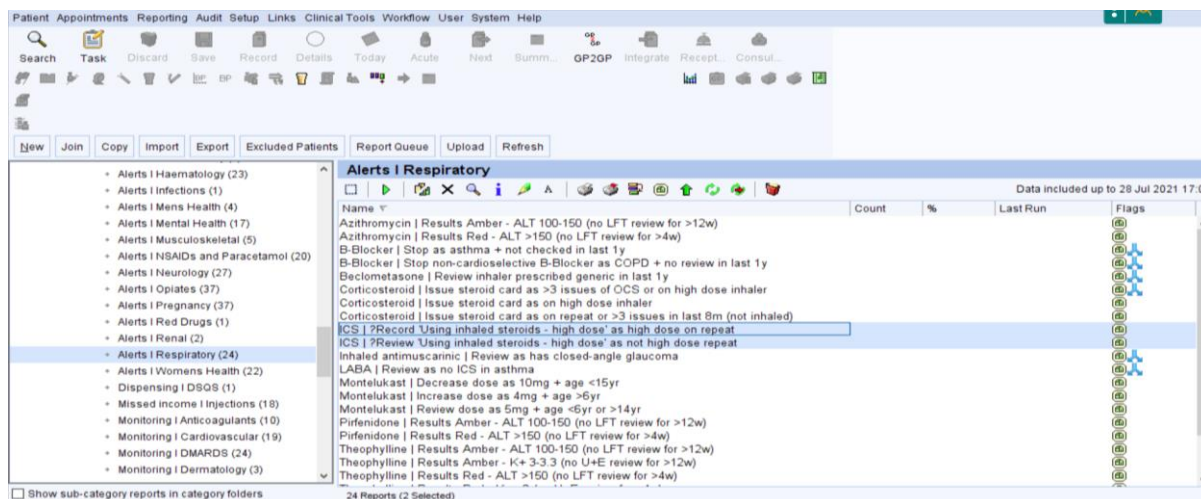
Patient Appointments Reporting Audit Setup Links Clinical Tools Workflow User System Help

Search Task Discard Save Record Details Today Acute Next Summ... GP2GP Integrate Recept... Consul...

New Join Copy Import Export Excluded Patients Report Queue Upload Refresh

- Alerts I Haematology (23)
- Alerts I Infections (1)
- Alerts I Mens Health (4)
- Alerts I Mental Health (17)
- Alerts I Musculoskeletal (5)
- Alerts I NSAIDs and Paracetamol (20)
- Alerts I Neurology (27)
- Alerts I Opiates (37)
- Alerts I Pregnancy (37)
- Alerts I Red Drugs (1)
- Alerts I Renal (2)
- Alerts I Respiratory (24)
- Alerts I Womens Health (22)
- Dispensing I DSQS (1)
- Missed income I Injections (18)
- Monitoring I Anticoagulants (10)
- Monitoring I Cardiovascular (19)
- Monitoring I DMARDS (24)
- Monitoring I Dermatology (3)

Show sub-category reports in category folders

Alerts I Respiratory

Data included up to 28 Jul 2021 17:0

| Name | Count | % | Last Run | Flags |
|---|---|---|---|---|
| Azithromycin \| Results Amber - ALT 100-150 (no LFT review for >12w) | | | | |
| Azithromycin \| Results Red - ALT >150 (no LFT review for >4w) | | | | |
| B-Blocker \| Stop as asthma + not checked in last 1y | | | | |
| B-Blocker \| Stop non-cardioselective B-Blocker as COPD + no review in last 1y | | | | |
| Beclometasone \| Review inhaler prescribed generic in last 1y | | | | |
| Corticosteroid \| Issue steroid card as >3 issues of OCS or on high dose inhaler | | | | |
| Corticosteroid \| Issue steroid card as on high dose inhaler | | | | |
| Corticosteroid \| Issue steroid card as on repeat or >3 issues in last 8m (not inhaled) | | | | |
| ICS \| ?Record 'Using inhaled steroids - high dose' as high dose on repeat | | | | |
| ICS \| ?Review 'Using inhaled steroids - high dose' as not high dose repeat | | | | |
| Inhaled antimuscarinic \| Review as has closed-angle glaucoma | | | | |
| LABA \| Review as no ICS in asthma | | | | |
| Montelukast \| Decrease dose as 10mg + age <15yr | | | | |
| Montelukast \| Increase dose as 4mg + age >6yr | | | | |
| Montelukast \| Review dose as 5mg + age <6yr or >14yr | | | | |
| Pirfenidone \| Results Amber - ALT 100-150 (no LFT review for >12w) | | | | |
| Pirfenidone \| Results Red - ALT >150 (no LFT review for >4w) | | | | |
| Theophylline \| Results Amber - ALT 100-150 (no LFT review for >12w) | | | | |
| Theophylline \| Results Amber - K+ 3-3.3 (no U+E review for >12w) | | | | |
| Theophylline \| Results Red - ALT >150 (no LFT review for >4w) | | | | |

24 Reports (2 Selected)